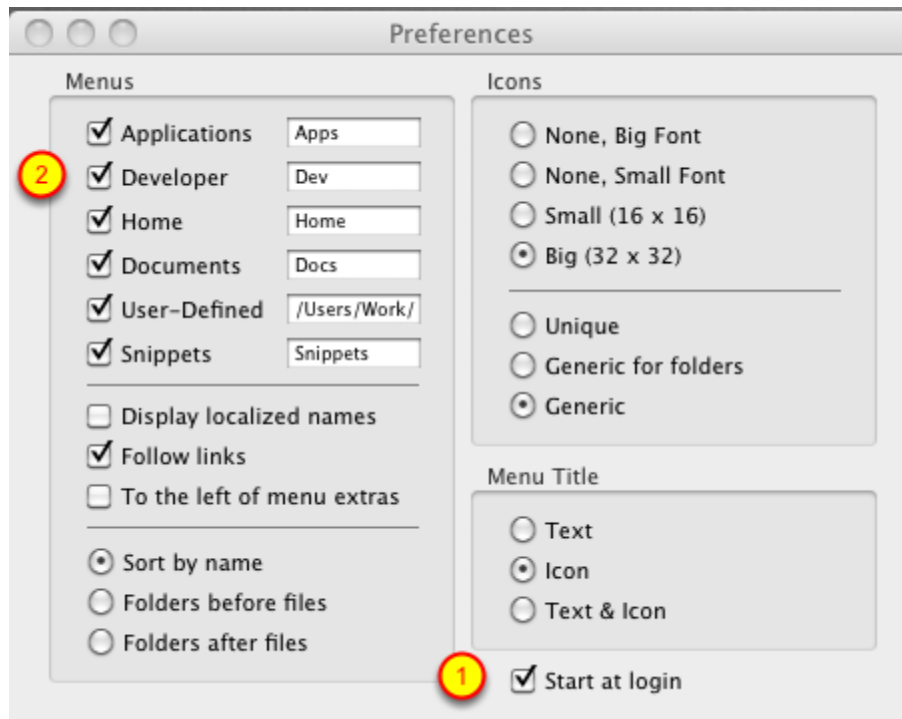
Preferences

Menus

2

Applications Apps

Developer Dev

Home Home

Documents Docs

User-Defined /Users/Work/

Snippets Snippets

Display localized names

Follow links

To the left of menu extras

Sort by name

Folders before files

Folders after files

Icons

None, Big Font

None, Small Font

Small (16 x 16)

Big (32 x 32)

Unique

Generic for folders

Generic

Menu Title

Text

Icon

Text & Icon

1

Start at login